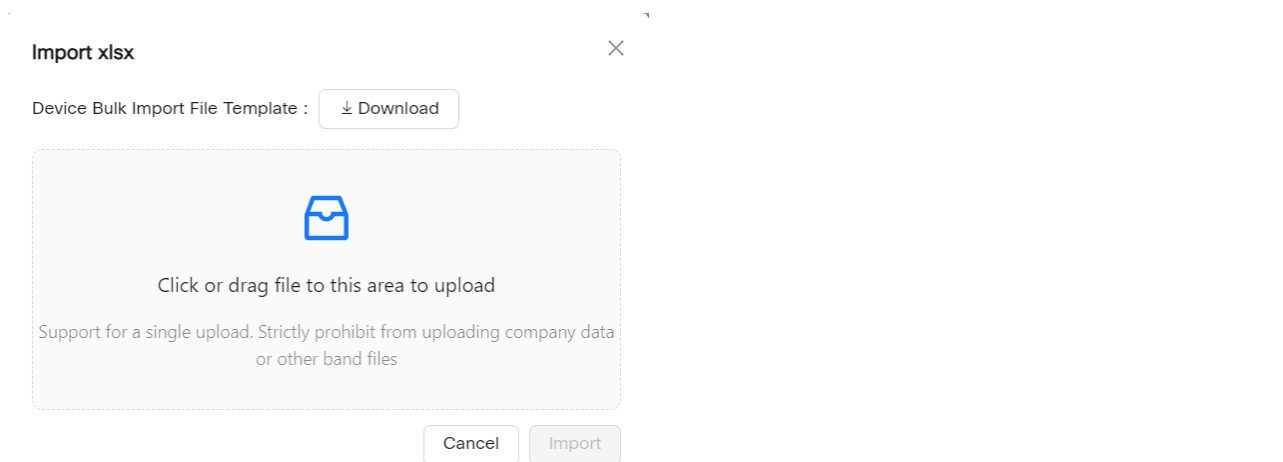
Import xlsx

Device Bulk Import File Template : Download

Click or drag file to this area to upload

Support for a single upload. Strictly prohibit from uploading company data or other band files

Cancel Import